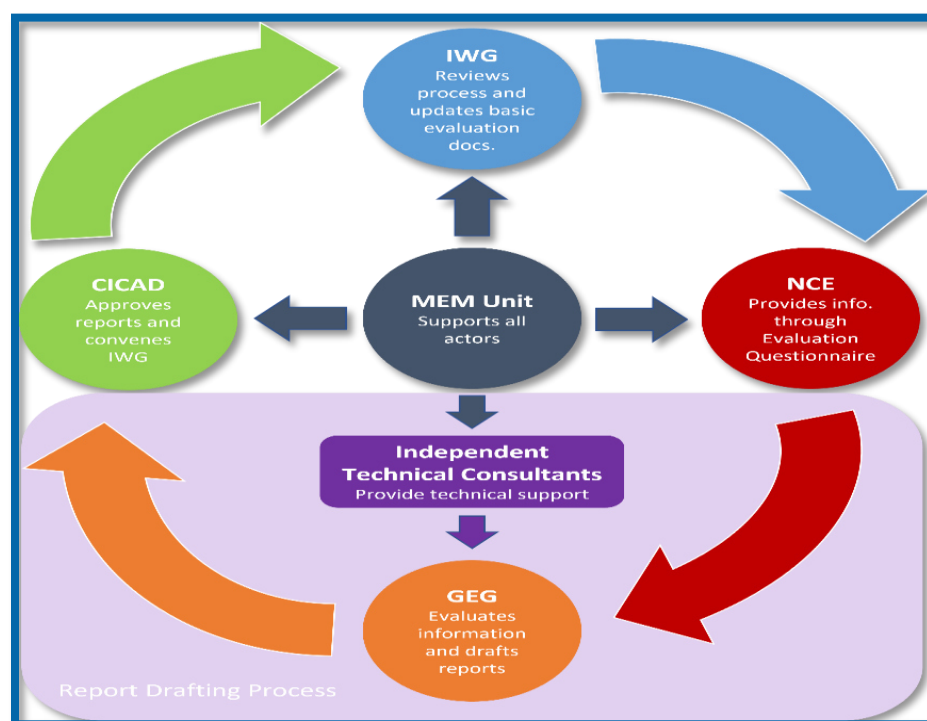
IWG
Reviews process and updates basic evaluation docs.

CICAD
Approves reports and convenes IWG

MEM Unit
Supports all actors

NCE
Provides info. through Evaluation Questionnaire

Independent Technical Consultants
Provide technical support

GEG
Evaluates information and drafts reports

Report Drafting Process